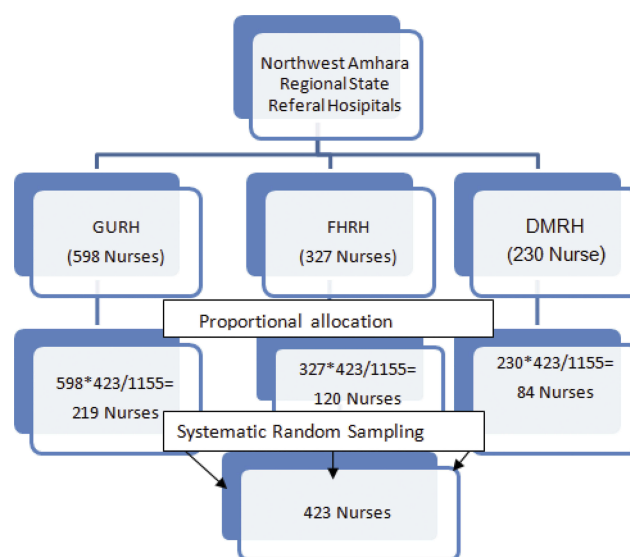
Northwest Amhara Regional State Referal Hospitals

GURH
(598 Nurses)

FHRH
(327 Nurses)

DMRH
(230 Nurse)

Proportional allocation

598*423/1155=
219 Nurses

327*423/1155=
120 Nurses

230*423/1155=
84 Nurses

Systematic Random Sampling

423 Nurses